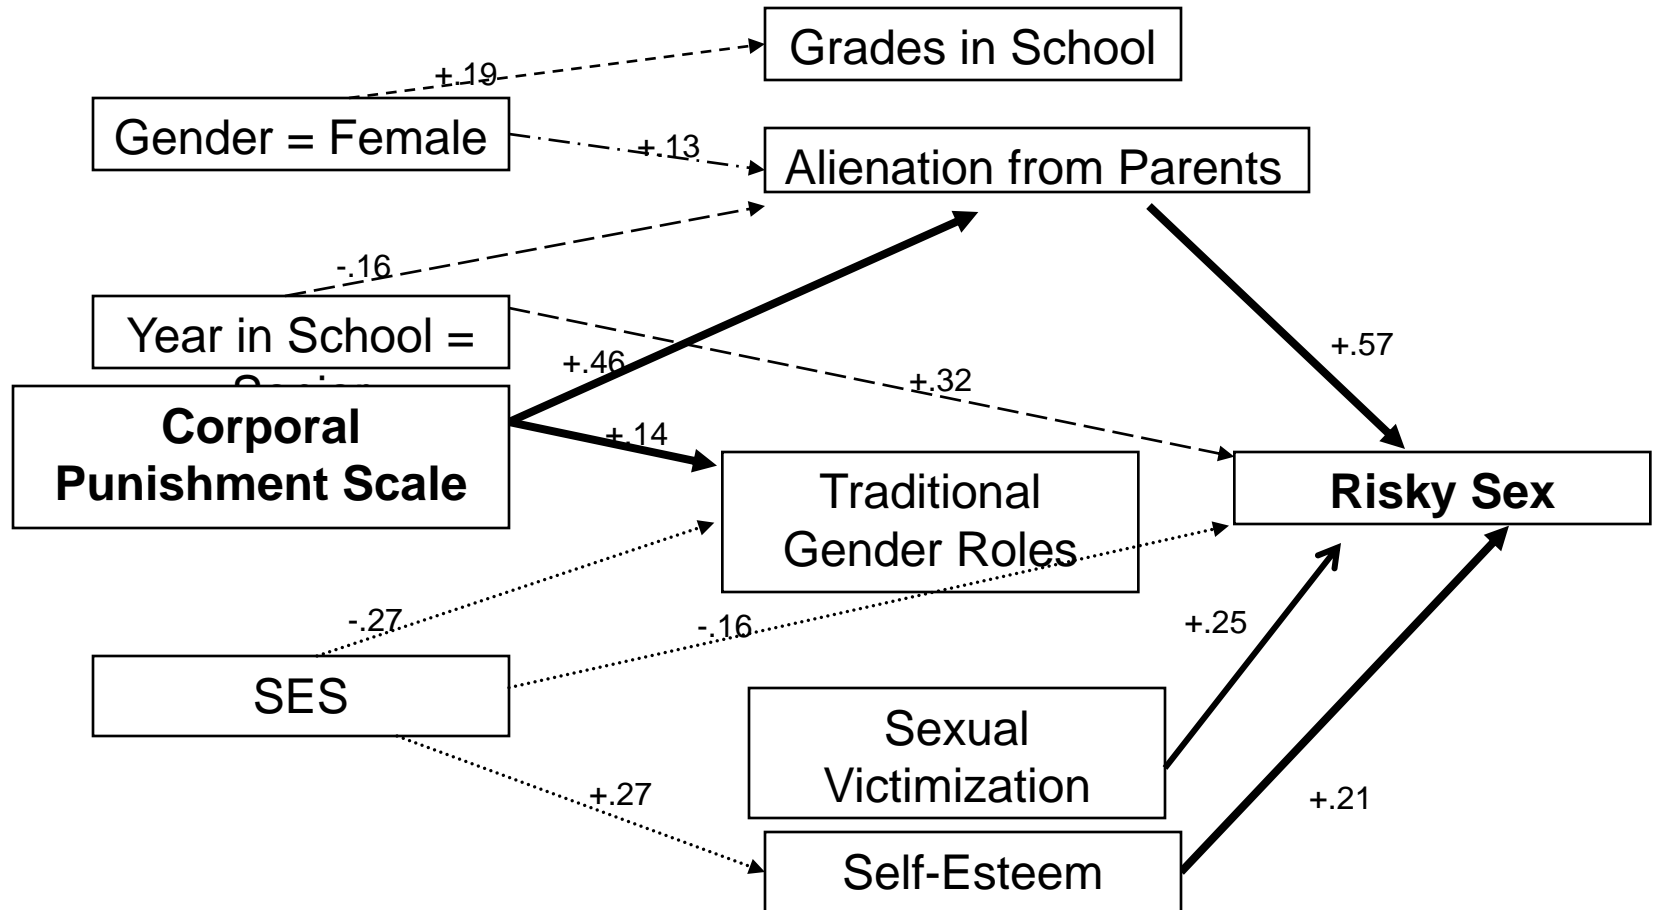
Grades in School

+.19

Gender = Female

+.13

Alienation from Parents

-.16

Year in School = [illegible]

+.46

+.57

+.32

Corporal Punishment Scale

+.14

Traditional Gender Roles

Risky Sex

-.27

-.16

+.25

SES

Sexual Victimization

+.27

+.21

Self-Esteem